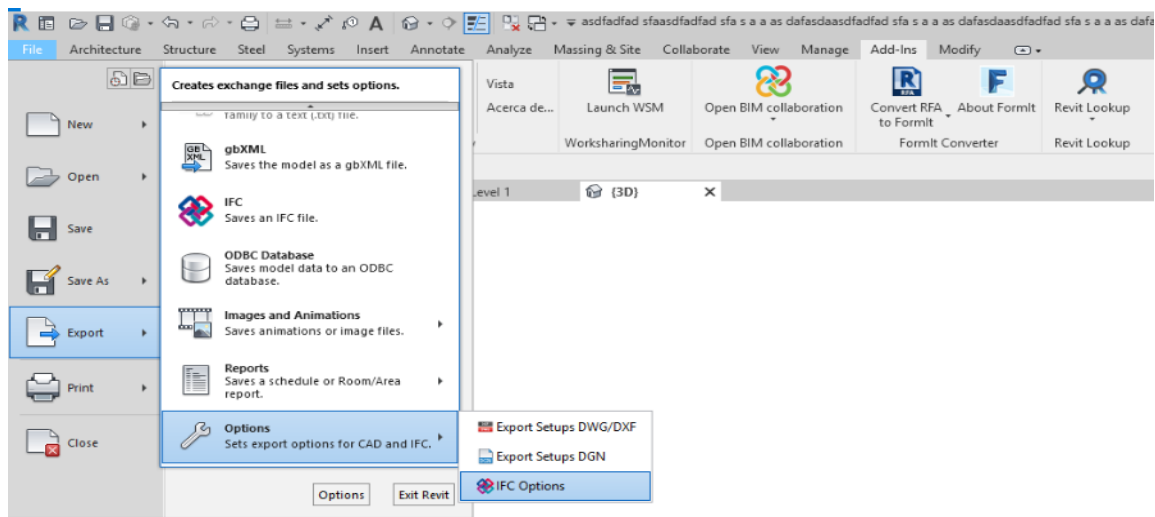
asdfadfad sfaasdfadfad sfa s a a as dafasdaasdfadfad sfa s a a as dafasdaasdfadfad sfa s a a as dafas

File Architecture Structure Steel Systems Insert Annotate Analyze Massing & Site Collaborate View Manage Add-Ins Modify

Vista
Acerca de...

Launch WSM
WorksharingMonitor

Open BIM collaboration
Open BIM collaboration

Convert RFA to FormIt
About FormIt
FormIt Converter

Revit Lookup
Revit Lookup

Level 1
{3D}

New
Open
Save
Save As
Export
Print
Close

Creates exchange files and sets options.

family to a text (.txt) file.

gbXML
Saves the model as a gbXML file.

IFC
Saves an IFC file.

ODBC Database
Saves model data to an ODBC database.

Images and Animations
Saves animations or image files.

Reports
Saves a schedule or Room/Area report.

Options
Sets export options for CAD and IFC.

Export Setups DWG/DXF
Export Setups DGN
IFC Options

Options
Exit Revit